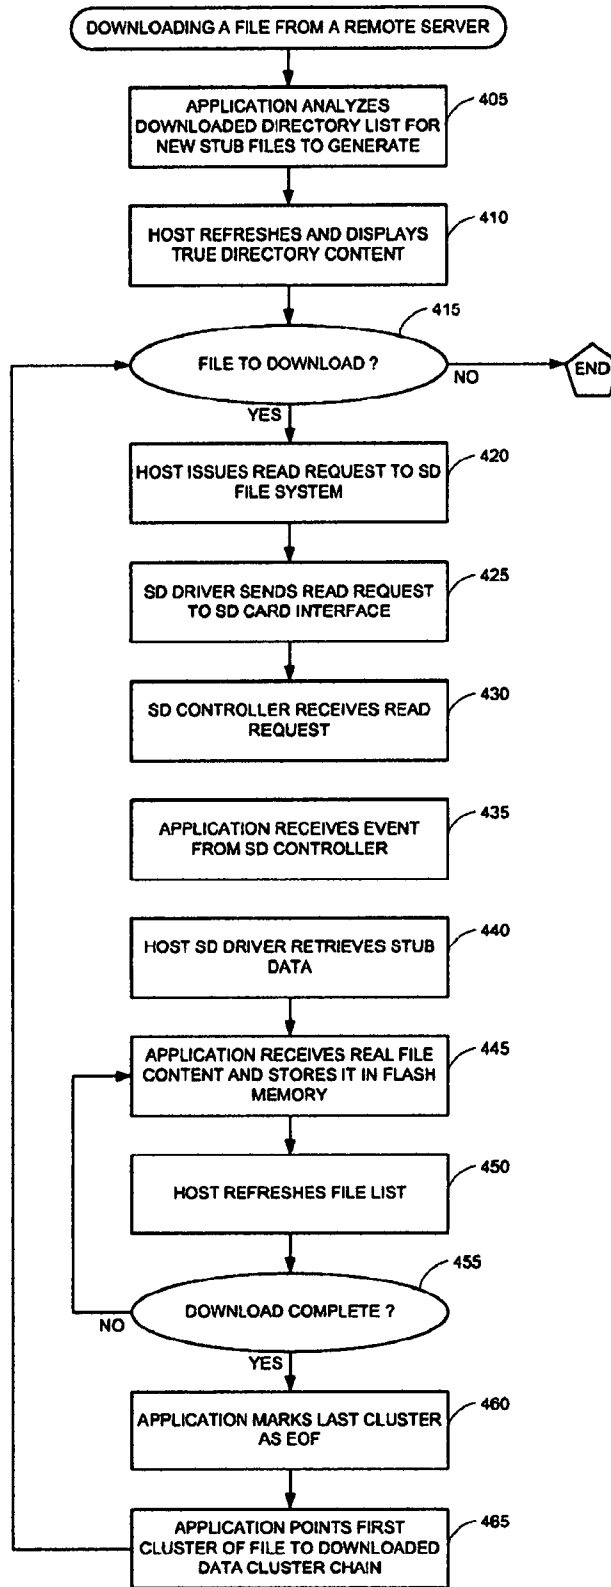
DOWNLOADING A FILE FROM A REMOTE SERVER

APPLICATION ANALYZES DOWNLOADED DIRECTORY LIST FOR NEW STUB FILES TO GENERATE

405

HOST REFRESHES AND DISPLAYS TRUE DIRECTORY CONTENT

410

415

FILE TO DOWNLOAD ?

NO

END

YES

HOST ISSUES READ REQUEST TO SD FILE SYSTEM

420

SD DRIVER SENDS READ REQUEST TO SD CARD INTERFACE

425

SD CONTROLLER RECEIVES READ REQUEST

430

APPLICATION RECEIVES EVENT FROM SD CONTROLLER

435

HOST SD DRIVER RETRIEVES STUB DATA

440

APPLICATION RECEIVES REAL FILE CONTENT AND STORES IT IN FLASH MEMORY

445

HOST REFRESHES FILE LIST

450

455

DOWNLOAD COMPLETE ?

NO

YES

APPLICATION MARKS LAST CLUSTER AS EOF

460

APPLICATION POINTS FIRST CLUSTER OF FILE TO DOWNLOADED DATA CLUSTER CHAIN

465